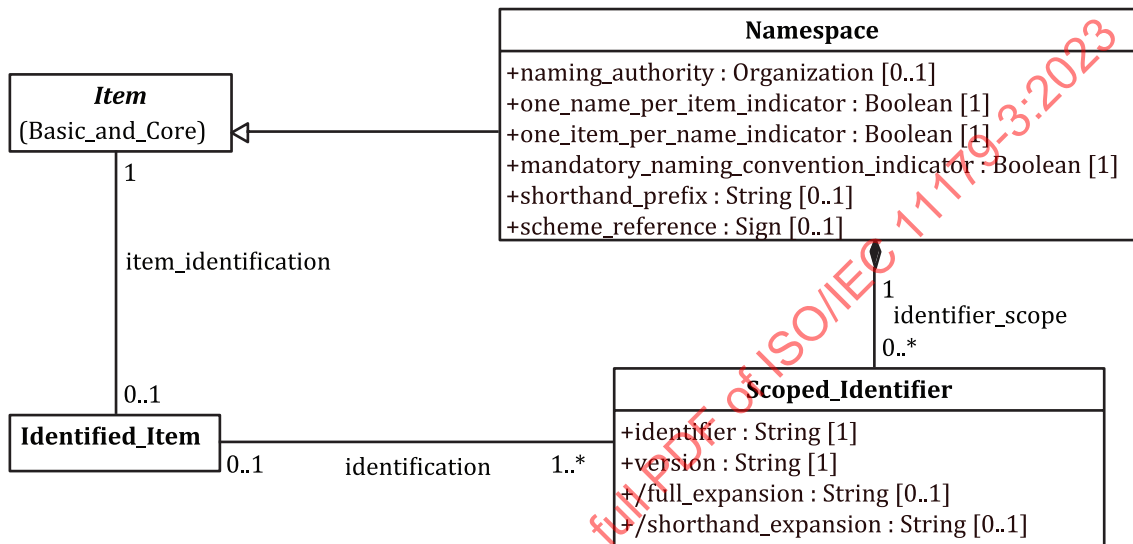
Namespace

+naming_authority : Organization [0..1]
+one_name_per_item_indicator : Boolean [1]
+one_item_per_name_indicator : Boolean [1]
+mandatory_naming_convention_indicator : Boolean [1]
+shorthand_prefix : String [0..1]
+scheme_reference : Sign [0..1]

Item
(Basic_and_Core)

1

item_identification

0..1

Identified_Item

0..1

identification

1..*

1

identifier_scope

0..*

Scoped_Identifier

+identifier : String [1]
+version : String [1]
+/full_expansion : String [0..1]
+/shorthand_expansion : String [0..1]

full PDF of ISO/IEC 11179-3:2023